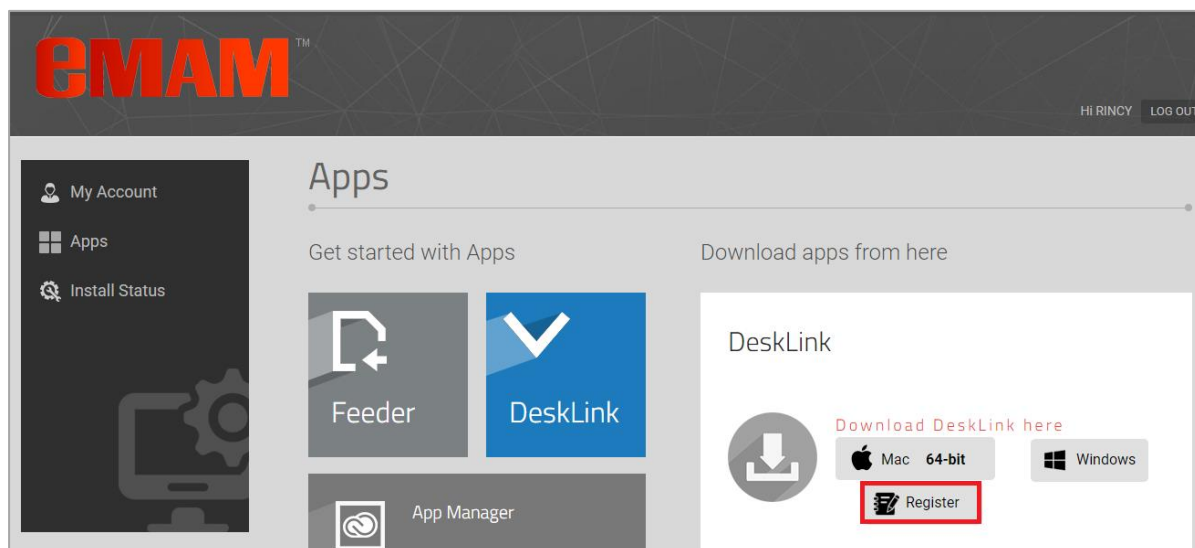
eMAM™

HI RINCY LOG OUT

My Account
Apps
Install Status

Apps

Get started with Apps

Feeder

DeskLink

App Manager

Download apps from here

DeskLink

Download DeskLink here

Mac 64-bit

Windows

Register